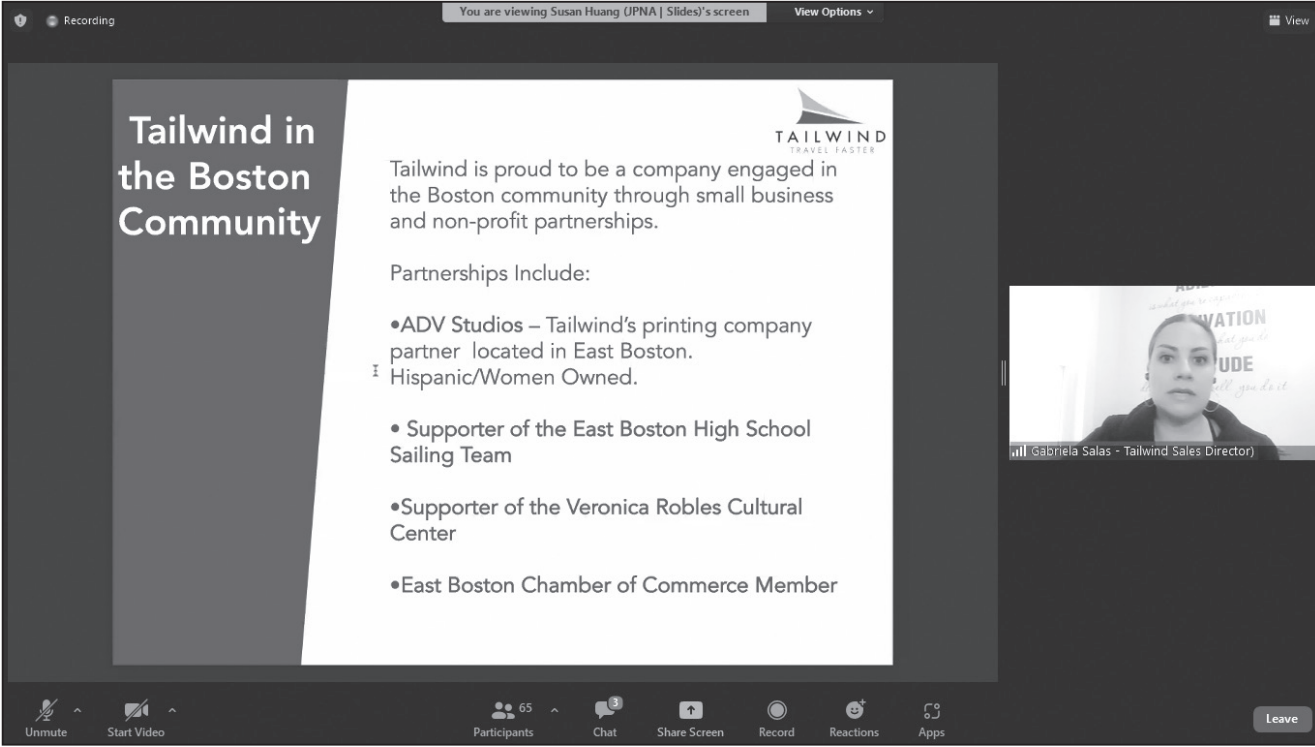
Recording

You are viewing Susan Huang (JPNA | Slides)'s screen

View Options

View

Tailwind in the Boston Community

TAILWIND
TRAVEL FASTER

Tailwind is proud to be a company engaged in the Boston community through small business and non-profit partnerships.

Partnerships Include:

•ADV Studios – Tailwind's printing company partner located in East Boston. Hispanic/Women Owned.

• Supporter of the East Boston High School Sailing Team

•Supporter of the Veronica Robles Cultural Center

•East Boston Chamber of Commerce Member

VATION
UDE

Gabriela Salas - Tailwind Sales Director)

Unmute
Start Video
65
Participants
3
Chat
Share Screen
Record
Reactions
Apps
Leave